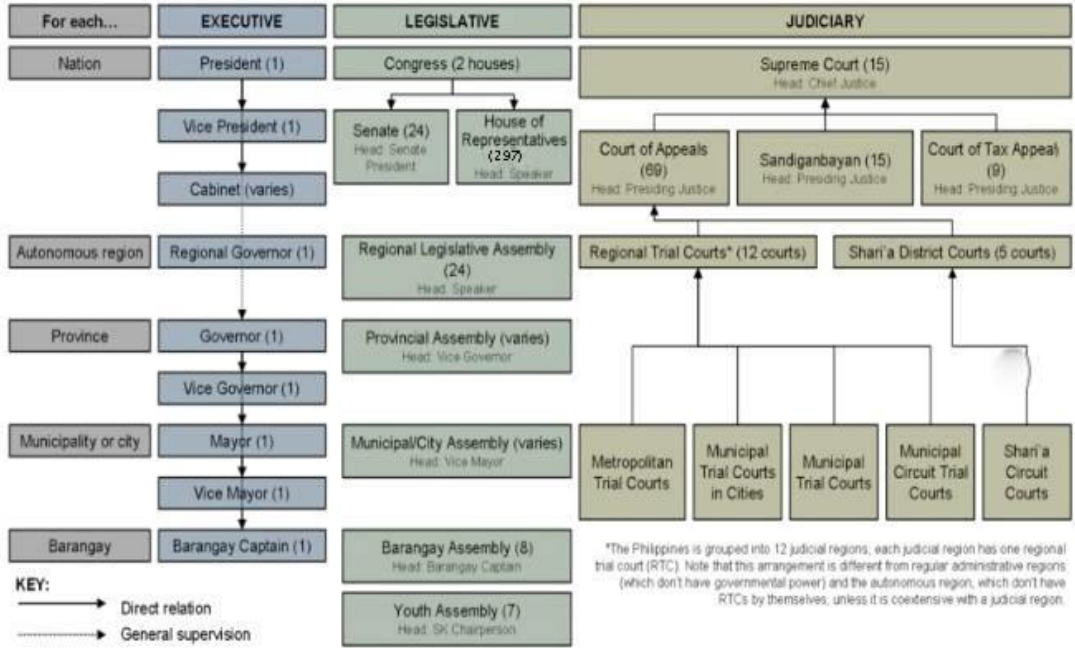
| For each... | EXECUTIVE | LEGISLATIVE | JUDICIARY |
|---|---|---|---|
| Nation | President (1) | Congress (2 houses) | Supreme Court (15) Head: Chief Justice |

Vice President (1)

Senate (24) Head: Senate President

House of Representatives (297) Head: Speaker

Court of Appeals (69) Head: Presiding Justice

Sandiganbayan (15) Head: Presiding Justice

Court of Tax Appeal (9) Head: Presiding Justice

Cabinet (varies)

Autonomous region | Regional Governor (1) | Regional Legislative Assembly (24) Head: Speaker

Regional Trial Courts* (12 courts)

Shari'a District Courts (5 courts)

Province | Governor (1) | Provincial Assembly (varies) Head: Vice Governor

Vice Governor (1)

Municipality or city | Mayor (1) | Municipal/City Assembly (varies) Head: Vice Mayor

Vice Mayor (1)

Metropolitan Trial Courts

Municipal Trial Courts in Cities

Municipal Trial Courts

Municipal Circuit Trial Courts

Shari'a Circuit Courts

Barangay | Barangay Captain (1) | Barangay Assembly (8) Head: Barangay Captain

Youth Assembly (7) Head: SK Chairperson

KEY:
Direct relation
General supervision

*The Philippines is grouped into 12 judicial regions; each judicial region has one regional trial court (RTC). Note that this arrangement is different from regular administrative regions (which don't have governmental power) and the autonomous region, which don't have RTCs by themselves, unless it is coextensive with a judicial region.